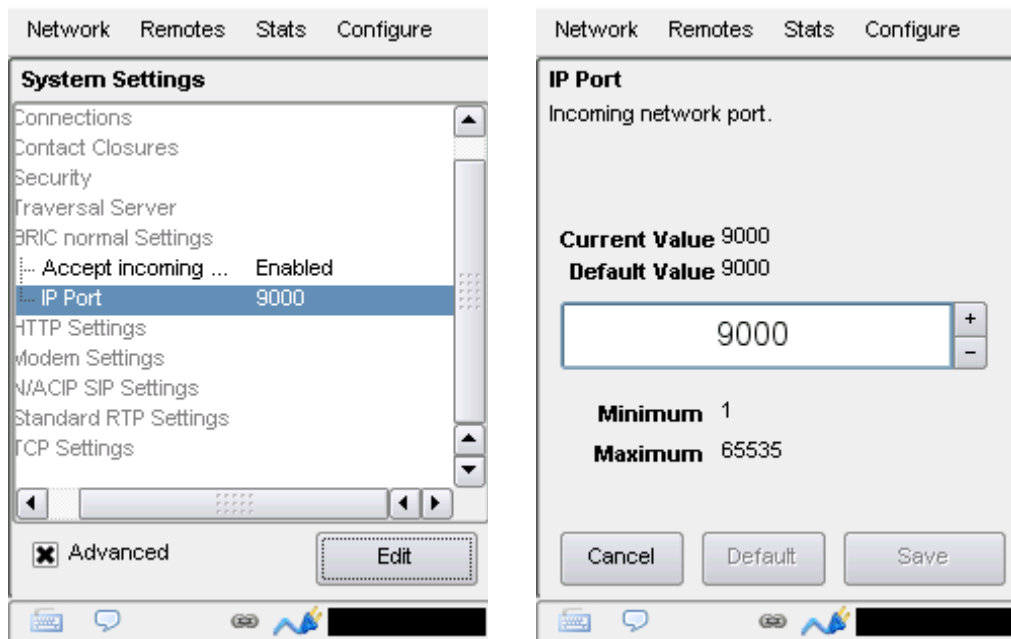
Network Remotes Stats Configure

System Settings

Connections
Contact Closures
Security
Traversal Server
BRIC normal Settings
Accept incoming ... Enabled
IP Port 9000
HTTP Settings
Modem Settings
N/ACIP SIP Settings
Standard RTP Settings
TCP Settings

Advanced

Edit

Network Remotes Stats Configure

IP Port

Incoming network port.

Current Value 9000
Default Value 9000

9000

+
-

Minimum 1
Maximum 65535

Cancel Default Save